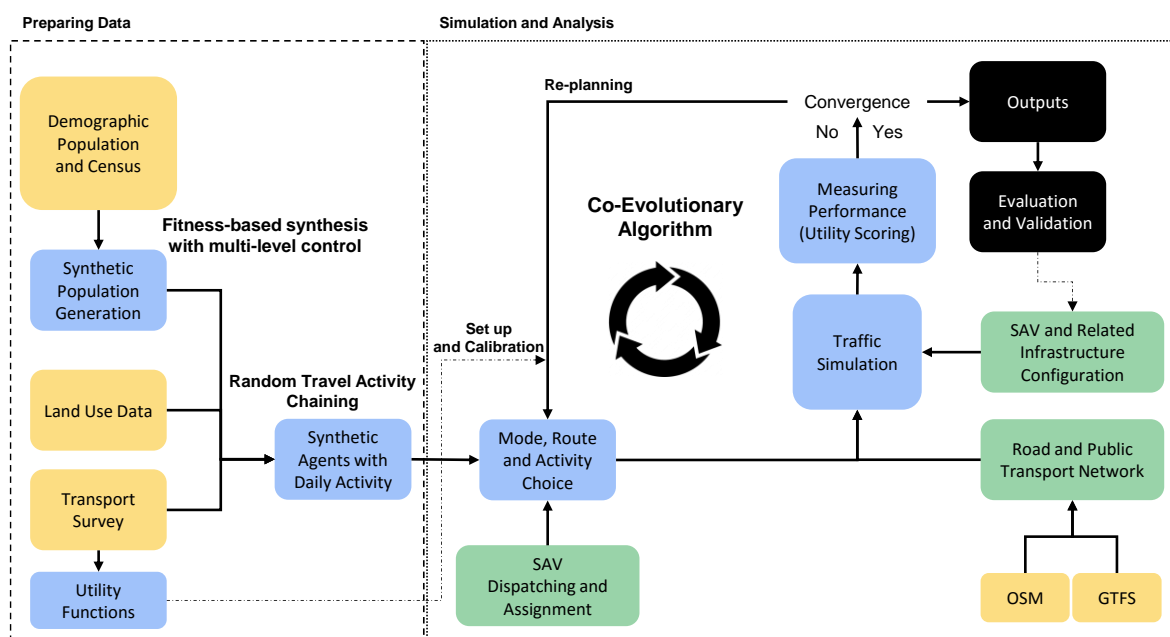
Preparing Data

Simulation and Analysis

Demographic Population and Census

Fitness-based synthesis with multi-level control

Synthetic Population Generation

Land Use Data

Random Travel Activity Chaining

Synthetic Agents with Daily Activity

Transport Survey

Utility Functions

Re-planning

Convergence

No

Yes

Outputs

Evaluation and Validation

Co-Evolutionary Algorithm

Measuring Performance (Utility Scoring)

Set up and Calibration

Traffic Simulation

SAV and Related Infrastructure Configuration

Mode, Route and Activity Choice

Road and Public Transport Network

SAV Dispatching and Assignment

OSM

GTFS